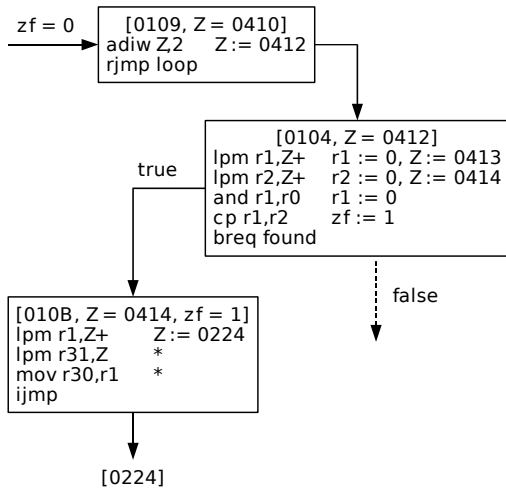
zf = 0

[0109, Z = 0410]
adiw Z,2 Z := 0412
rjmp loop

[0104, Z = 0412]
lpm r1,Z+ r1 := 0, Z := 0413
lpm r2,Z+ r2 := 0, Z := 0414
and r1,r0 r1 := 0
cp r1,r2 zf := 1
breq found

true

false

[010B, Z = 0414, zf = 1]
lpm r1,Z+ Z := 0224
lpm r31,Z *
mov r30,r1 *
ijmp

[0224]